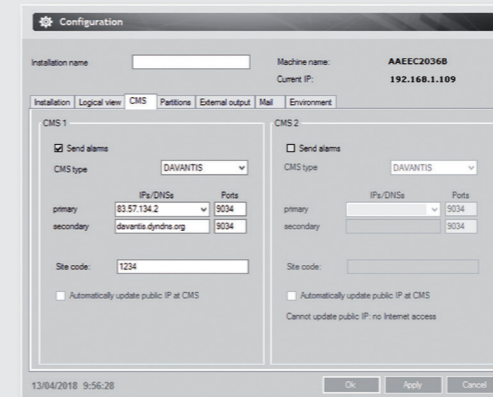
Configuration

Installation name

Machine name: AAEEC2036B

Current IP: 192.168.1.109

Installation | Logical view | CMS | Partitions | External output | Mail | Environment

CMS 1

Send alarms

CMS type DAVANTIS

IPs/DNSs Ports

primary 83.57.134.2 9034

secondary davantis.dyndns.org 9034

Site code: 1234

Automatically update public IP at CMS

CMS 2

Send alarms

CMS type DAVANTIS

IPs/DNSs Ports

primary 9034

secondary 9034

Site code:

Automatically update public IP at CMS

Cannot update public IP: no Internet access

13/04/2018 9:56:28

Ok Apply Cancel